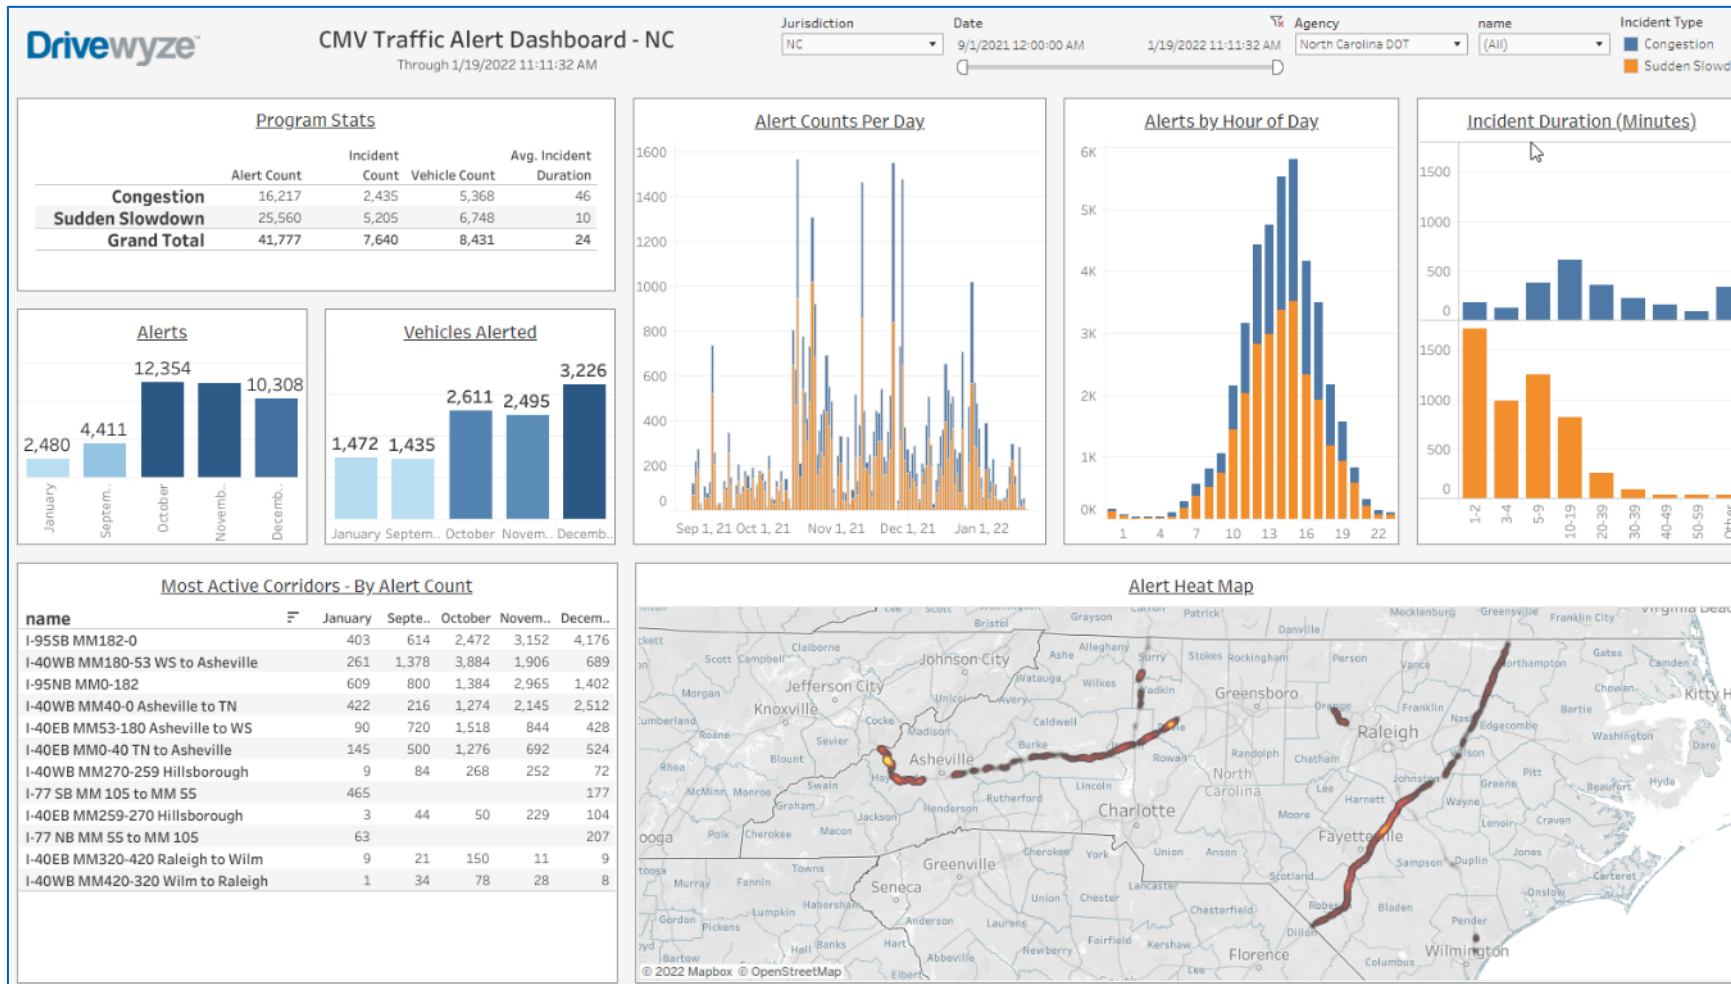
Drivewyze

CMV Traffic Alert Dashboard - NC
Through 1/19/2022 11:11:32 AM

Jurisdiction
NC

Date
9/1/2021 12:00:00 AM 1/19/2022 11:11:32 AM

Agency
North Carolina DOT

name
(All)

Incident Type
Congestion
Sudden Slowd

Program Stats

| | Alert Count | Incident Count | Vehicle Count | Avg. Incident Duration |
|---|---|---|---|---|
| Congestion | 16,217 | 2,435 | 5,368 | 46 |
| Sudden Slowdown | 25,560 | 5,205 | 6,748 | 10 |
| Grand Total | 41,777 | 7,640 | 8,431 | 24 |

Alert Counts Per Day
1600 1400 1200 1000 800 600 400 200 0
Sep 1, 21 Oct 1, 21 Nov 1, 21 Dec 1, 21 Jan 1, 22

Alerts by Hour of Day
6K 5K 4K 3K 2K 1K 0K
1 4 7 10 13 16 19 22

Incident Duration (Minutes)
1500 1000 500 0
1500 1000 500 0
1-2 3-4 5-9 10-19 20-39 30-39 40-49 50-59 Other

Alerts
2,480 4,411 12,354 10,308
January Septem.. October Novemb.. Decemb..

Vehicles Alerted
1,472 1,435 2,611 2,495 3,226
January Septem.. October Novem.. Decemb..

Most Active Corridors - By Alert Count

| name | January | Septe.. | October | Novem.. | Decem.. |
|---|---|---|---|---|---|
| I-95SB MM182-0 | 403 | 614 | 2,472 | 3,152 | 4,176 |
| I-40WB MM180-53 WS to Asheville | 261 | 1,378 | 3,884 | 1,906 | 689 |
| I-95NB MM0-182 | 609 | 800 | 1,384 | 2,965 | 1,402 |
| I-40WB MM40-0 Asheville to TN | 422 | 216 | 1,274 | 2,145 | 2,512 |
| I-40EB MM53-180 Asheville to WS | 90 | 720 | 1,518 | 844 | 428 |
| I-40EB MM0-40 TN to Asheville | 145 | 500 | 1,276 | 692 | 524 |
| I-40WB MM270-259 Hillsborough | 9 | 84 | 268 | 252 | 72 |
| I-77 SB MM 105 to MM 55 | 465 | | | | 177 |
| I-40EB MM259-270 Hillsborough | 3 | 44 | 50 | 229 | 104 |
| I-77 NB MM 55 to MM 105 | 63 | | | | 207 |
| I-40EB MM320-420 Raleigh to Wilm | 9 | 21 | 150 | 11 | 9 |
| I-40WB MM420-320 Wilm to Raleigh | 1 | 34 | 78 | 28 | 8 |

Alert Heat Map
Johnson City Jefferson City Knoxville Asheville Greensboro Raleigh North Carolina Charlotte Fayetteville Greenville Seneca Florence Wilmington
© 2022 Mapbox © OpenStreetMap